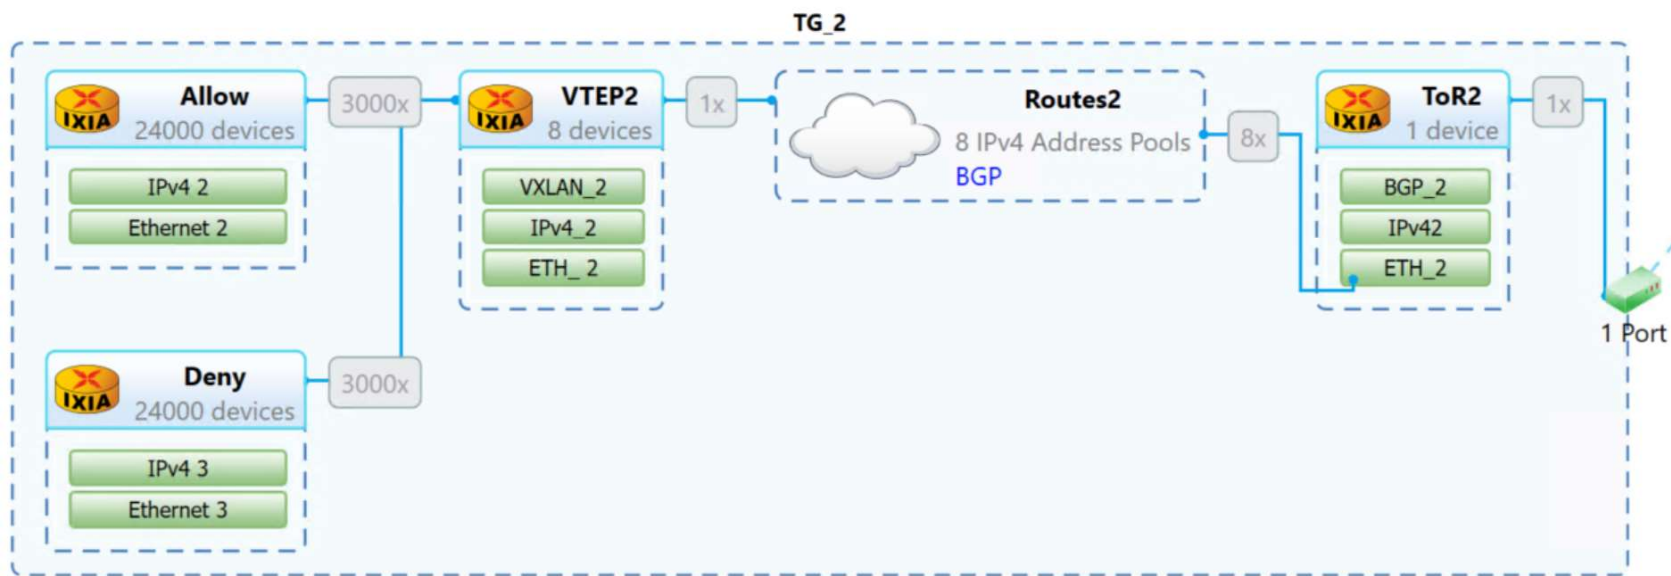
TG_2

IXIA Allow
24000 devices

IPv4 2
Ethernet 2

3000x

IXIA VTEP2
8 devices

VXLAN_2
IPv4_2
ETH_ 2

1x

Routes2
8 IPv4 Address Pools
BGP

8x

IXIA ToR2
1 device

BGP_2
IPv42
ETH_2

1x

1 Port

IXIA Deny
24000 devices

IPv4 3
Ethernet 3

3000x